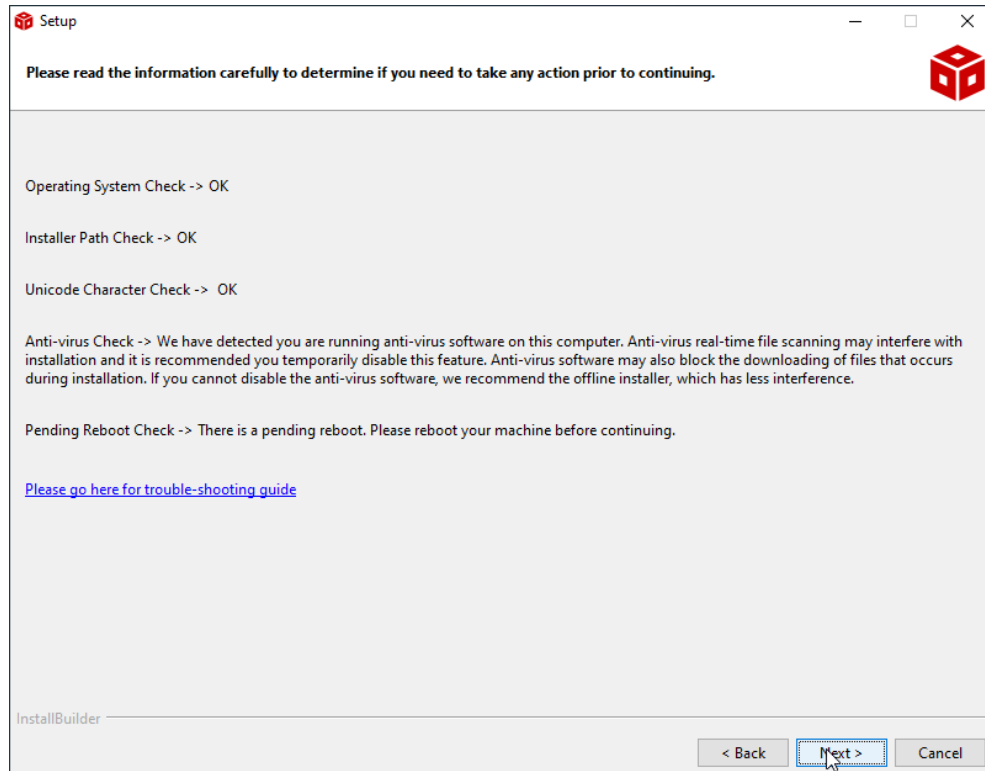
Setup

Please read the information carefully to determine if you need to take any action prior to continuing.

Operating System Check -> OK

Installer Path Check -> OK

Unicode Character Check -> OK

Anti-virus Check -> We have detected you are running anti-virus software on this computer. Anti-virus real-time file scanning may interfere with installation and it is recommended you temporarily disable this feature. Anti-virus software may also block the downloading of files that occurs during installation. If you cannot disable the anti-virus software, we recommend the offline installer, which has less interference.

Pending Reboot Check -> There is a pending reboot. Please reboot your machine before continuing.

Please go here for trouble-shooting guide

InstallBuilder

< Back Next > Cancel